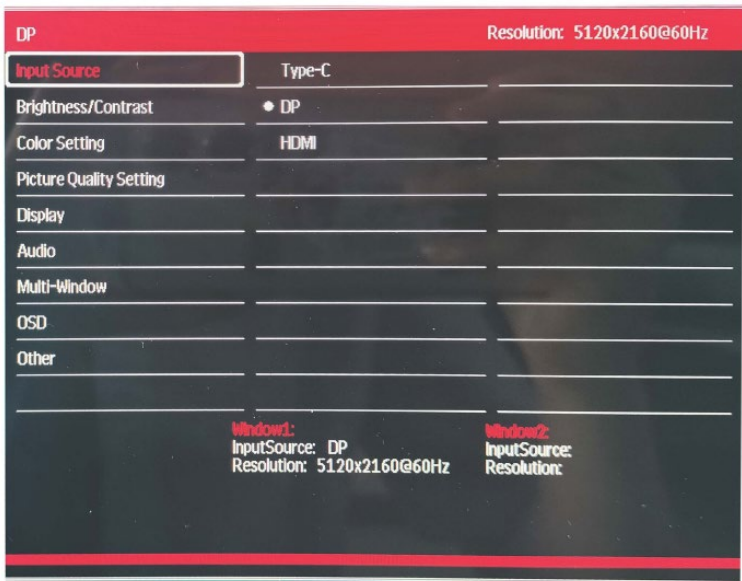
DP

Resolution: 5120x2160@60Hz

Input Source
Brightness/Contrast
Color Setting
Picture Quality Setting
Display
Audio
Multi-Window
OSD
Other

Type-C
• DP
HDMI

Window1:
InputSource: DP
Resolution: 5120x2160@60Hz

Window2:
InputSource:
Resolution: